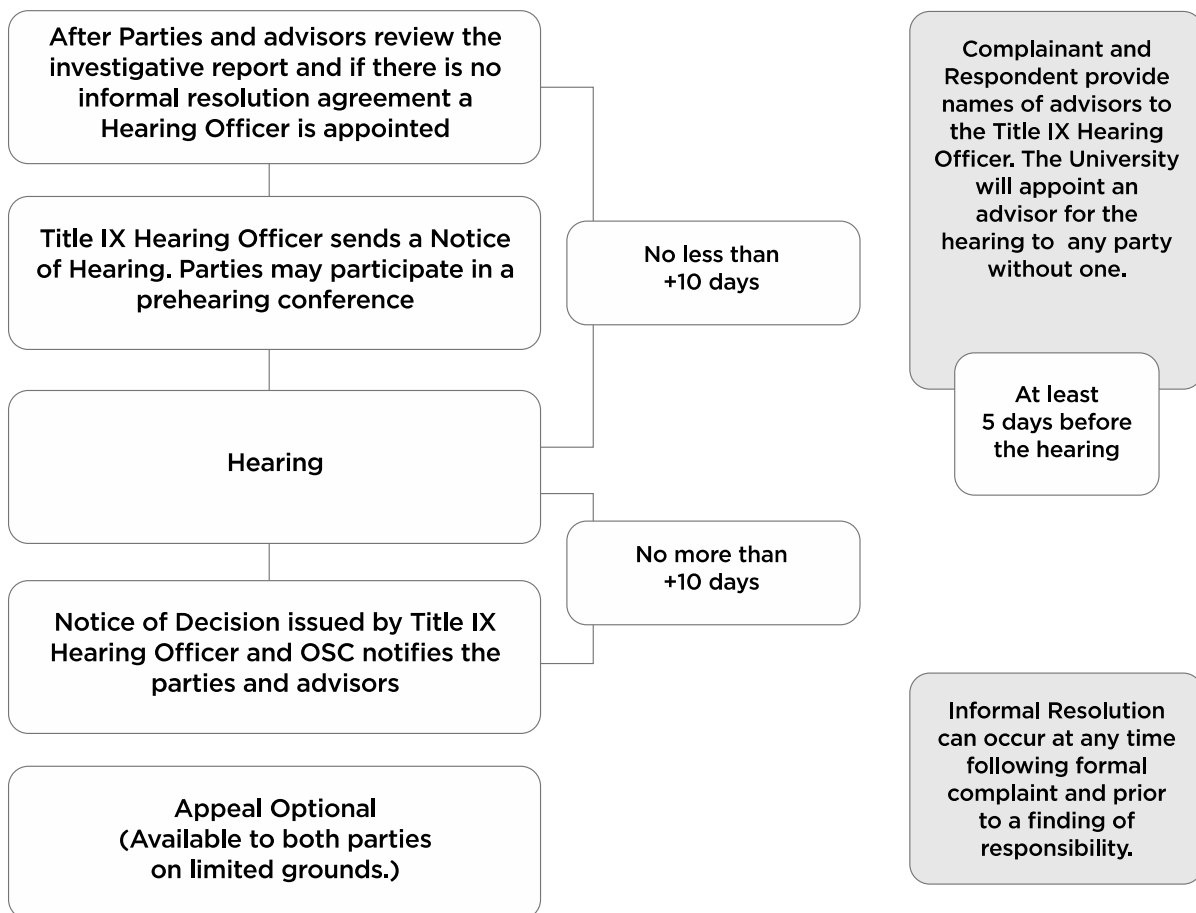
After Parties and advisors review the investigative report and if there is no informal resolution agreement a Hearing Officer is appointed

Title IX Hearing Officer sends a Notice of Hearing. Parties may participate in a prehearing conference

No less than +10 days

Hearing

No more than +10 days

Notice of Decision issued by Title IX Hearing Officer and OSC notifies the parties and advisors

Appeal Optional (Available to both parties on limited grounds.)

Complainant and Respondent provide names of advisors to the Title IX Hearing Officer. The University will appoint an advisor for the hearing to any party without one.

At least 5 days before the hearing

Informal Resolution can occur at any time following formal complaint and prior to a finding of responsibility.